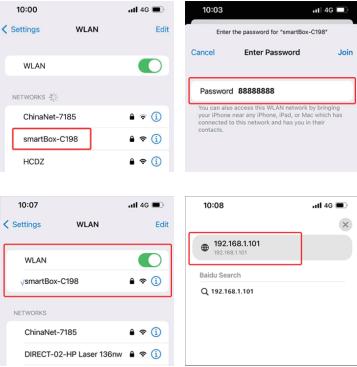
10:00 4G

< Settings WLAN Edit

WLAN

NETWORKS

ChinaNet-7185

smartBox-C198

HCDZ

10:03 4G

Enter the password for "smartBox-C198"

Cancel Enter Password Join

Password 88888888

You can also access this WLAN network by bringing your iPhone near any iPhone, iPad, or Mac which has connected to this network and has you in their contacts.

10:07 4G

< Settings WLAN Edit

WLAN

✓smartBox-C198

NETWORKS

ChinaNet-7185

DIRECT-02-HP Laser 136nw

10:08 4G

192.168.1.101
192.168.1.101

Baidu Search

192.168.1.101